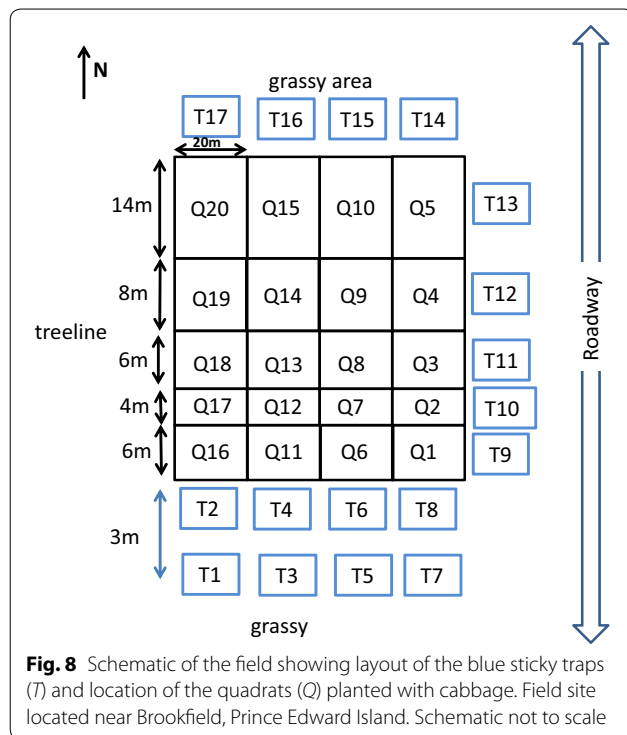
N

grassy area

T17 T16 T15 T14

20m

| | | | |
|---|---|---|---|
| Q20 | Q15 | Q10 | Q5 |
| Q19 | Q14 | Q9 | Q4 |
| Q18 | Q13 | Q8 | Q3 |
| Q17 | Q12 | Q7 | Q2 |
| Q16 | Q11 | Q6 | Q1 |

14m
8m
treeline
6m
4m
6m

T13
T12
T11
T10
T9

Roadway

T2 T4 T6 T8

3m

T1 T3 T5 T7

grassy

**Fig. 8** Schematic of the field showing layout of the blue sticky traps (*T*) and location of the quadrats (*Q*) planted with cabbage. Field site located near Brookfield, Prince Edward Island. Schematic not to scale